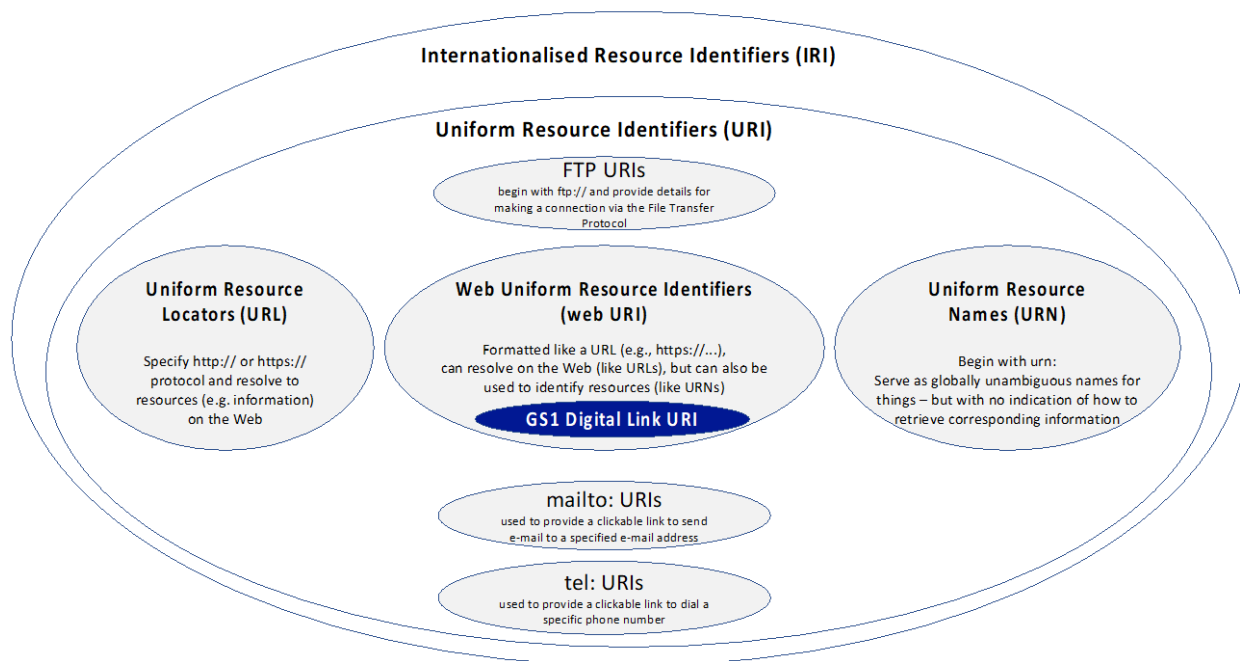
Internationalised Resource Identifiers (IRI)

Uniform Resource Identifiers (URI)

FTP URIs

begin with ftp:// and provide details for making a connection via the File Transfer Protocol

Uniform Resource Locators (URL)

Specify http:// or https:// protocol and resolve to resources (e.g. information) on the Web

Web Uniform Resource Identifiers (web URI)

Formatted like a URL (e.g., https://...), can resolve on the Web (like URLs), but can also be used to identify resources (like URNs)

GS1 Digital Link URI

Uniform Resource Names (URN)

Begin with urn:
Serve as globally unambiguous names for things – but with no indication of how to retrieve corresponding information

mailto: URIs

used to provide a clickable link to send e-mail to a specified e-mail address

tel: URIs

used to provide a clickable link to dial a specific phone number